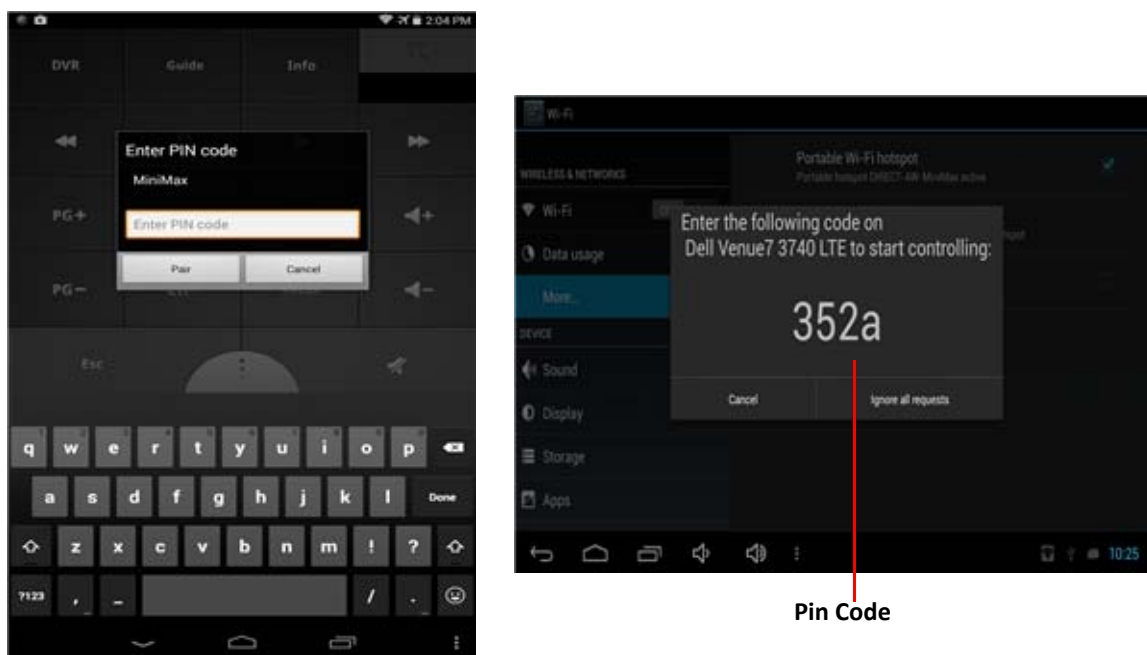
2:04 PM

DVR Guide Info

Enter PIN code
MiniMax
Enter PIN code
Pair Cancel

PG+
PG−
Esc

q w e r t y u i o p
a s d f g h j k l Done
z x c v b n m ! ?
?123 , _ / .

Wi-Fi
WIRELESS & NETWORKS
Wi-Fi
Data usage
More...
DEVICE
Sound
Display
Storage
Apps

Portable Wi-Fi hotspot
Portable hotspot DIRECT-AW-MiniMax active

Enter the following code on
Dell Venue7 3740 LTE to start controlling:
352a
Cancel Ignore all requests

10:25

Pin Code